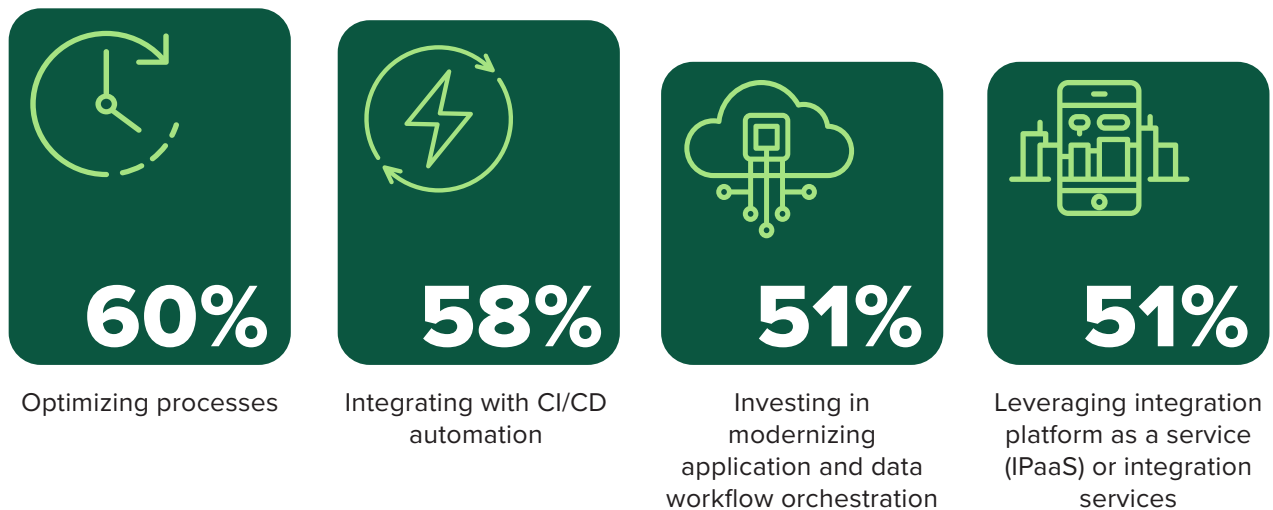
60%

Optimizing processes

58%

Integrating with CI/CD automation

51%

Investing in modernizing application and data workflow orchestration

51%

Leveraging integration platform as a service (IPaaS) or integration services